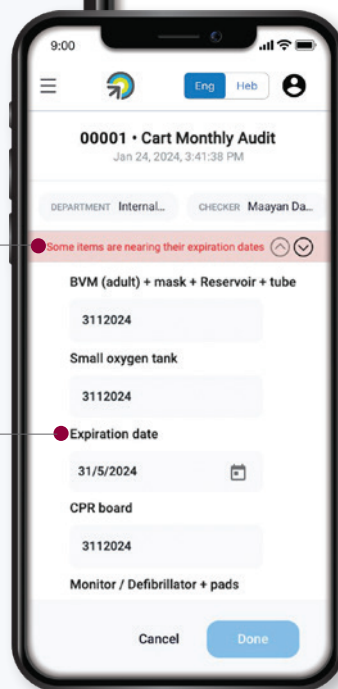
9:00

Eng Heb

00001 • Cart Monthly Audit
Jan 24, 2024, 3:41:38 PM

DEPARTMENT Internal...

CHECKER Maayan Da...

Some items are nearing their expiration dates

BVM (adult) + mask + Reservoir + tube

3112024

Small oxygen tank

3112024

Expiration date

31/5/2024

CPR board

3112024

Monitor / Defibrillator + pads

Cancel

Done